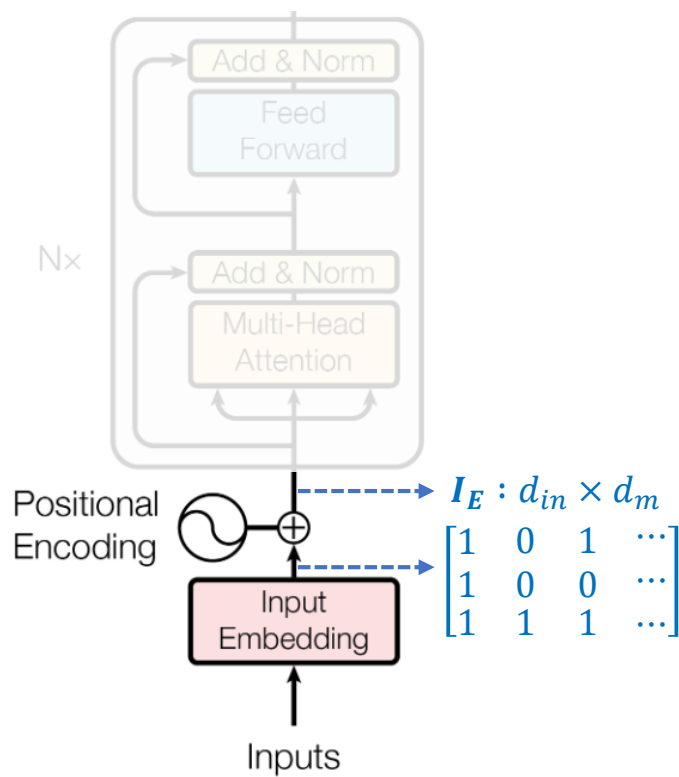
Add & Norm

Feed Forward

Nx

Add & Norm

Multi-Head Attention

Positional Encoding

$\boldsymbol{I_E} : d_{in} \times d_m$

$\begin{bmatrix} 1 & 0 & 1 & \cdots \\ 1 & 0 & 0 & \cdots \\ 1 & 1 & 1 & \cdots \end{bmatrix}$

Input Embedding

Inputs